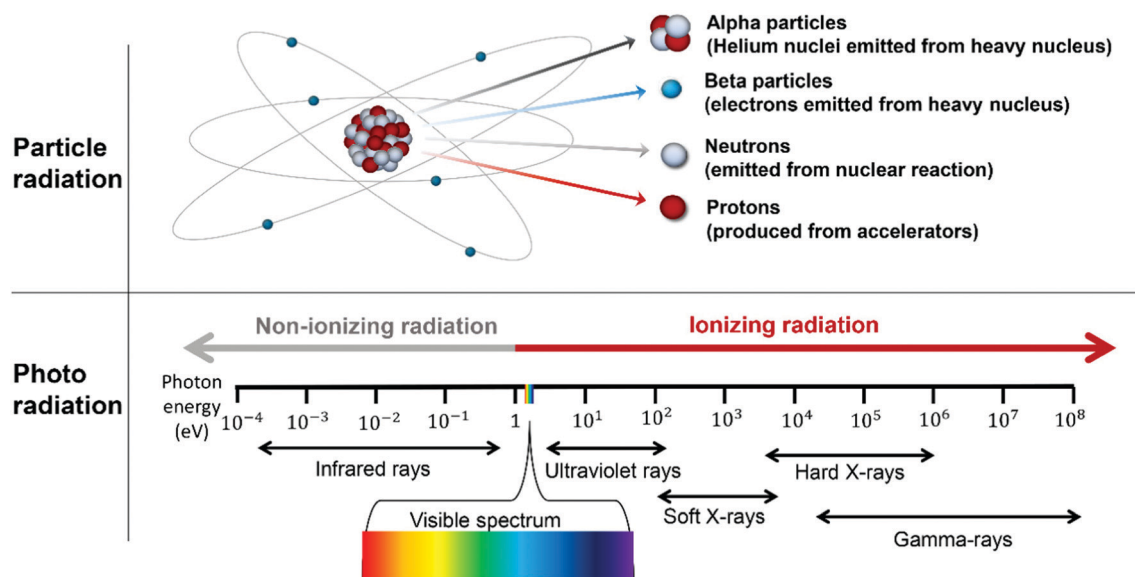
Particle radiation

Alpha particles
(Helium nuclei emitted from heavy nucleus)

Beta particles
(electrons emitted from heavy nucleus)

Neutrons
(emitted from nuclear reaction)

Protons
(produced from accelerators)

Photo radiation

Non-ionizing radiation

Ionizing radiation

Photon energy (eV)

$10^{-4}$ $10^{-3}$ $10^{-2}$ $10^{-1}$ $1$ $10^{1}$ $10^{2}$ $10^{3}$ $10^{4}$ $10^{5}$ $10^{6}$ $10^{7}$ $10^{8}$

Infrared rays

Ultraviolet rays

Hard X-rays

Soft X-rays

Visible spectrum

Gamma-rays